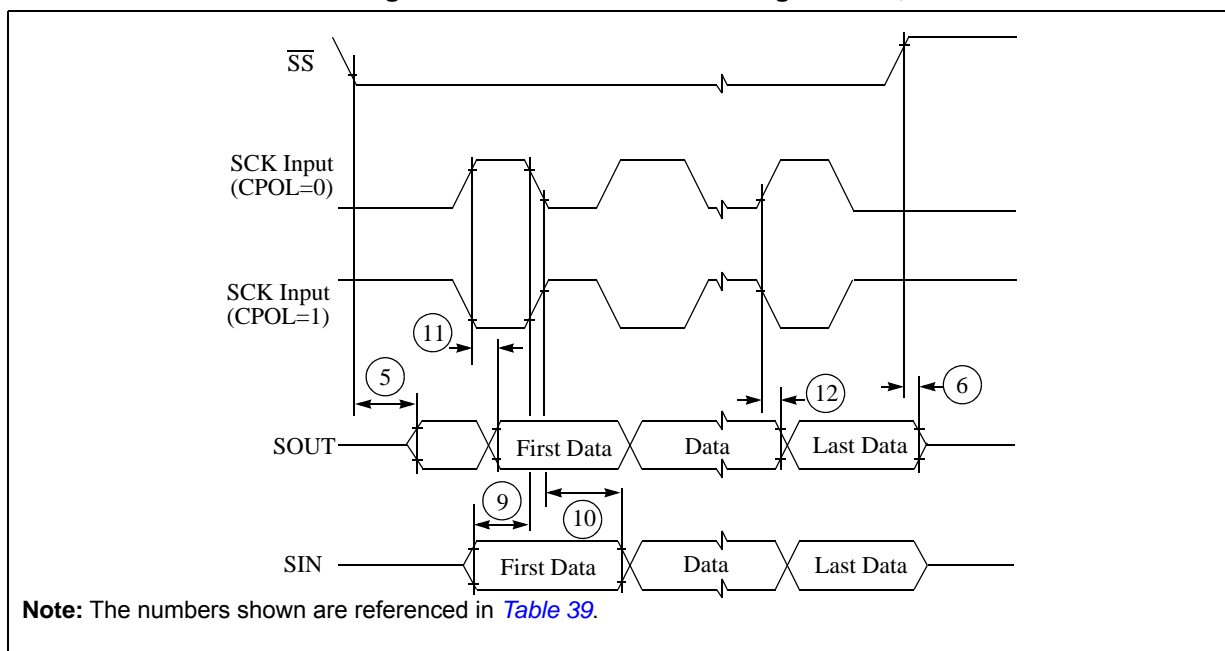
$\overline{SS}$

SCK Input (CPOL=0)

SCK Input (CPOL=1)

11

5

12

6

SOUT

First Data

Data

Last Data

9

10

SIN

First Data

Data

Last Data

**Note:** The numbers shown are referenced in *Table 39*.